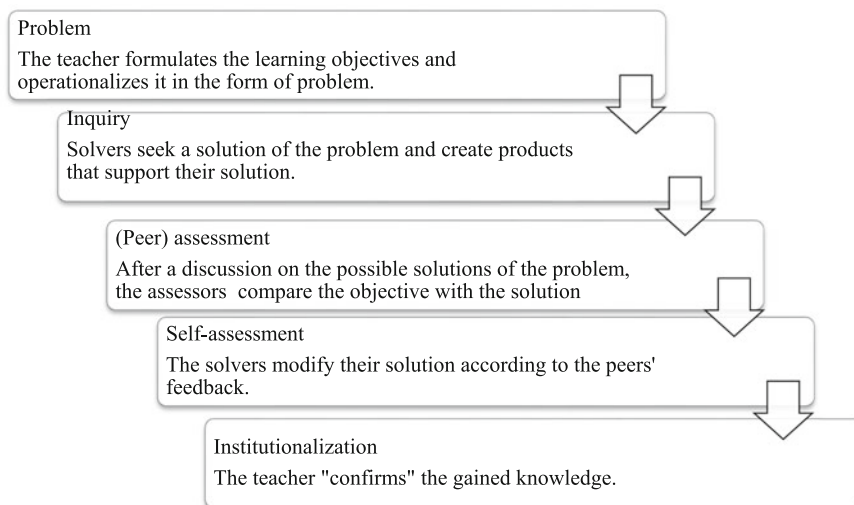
Problem

The teacher formulates the learning objectives and operationalizes it in the form of problem.

Inquiry

Solvers seek a solution of the problem and create products that support their solution.

(Peer) assessment

After a discussion on the possible solutions of the problem, the assessors compare the objective with the solution

Self-assessment

The solvers modify their solution according to the peers' feedback.

Institutionalization

The teacher "confirms" the gained knowledge.